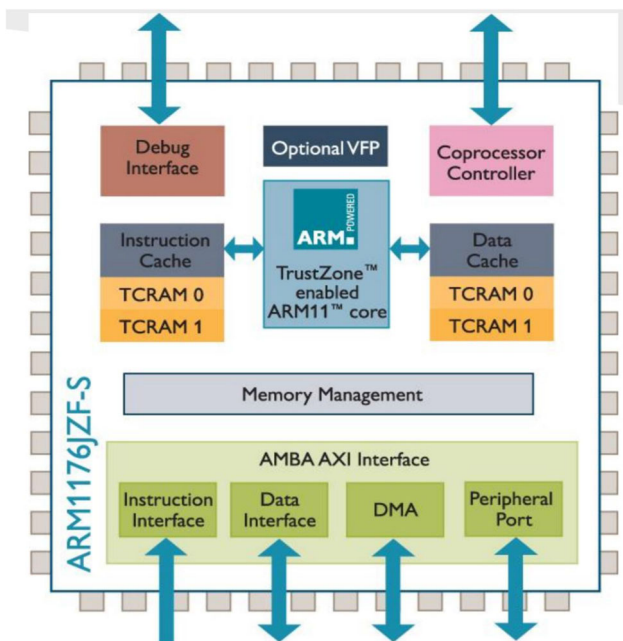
Debug Interface

Optional VFP

Coprocessor Controller

ARM POWERED

TrustZone™ enabled ARM11™ core

Instruction Cache

TCRAM 0

TCRAM 1

Data Cache

TCRAM 0

TCRAM 1

Memory Management

ARM1176JZF-S

AMBA AXI Interface

Instruction Interface

Data Interface

DMA

Peripheral Port